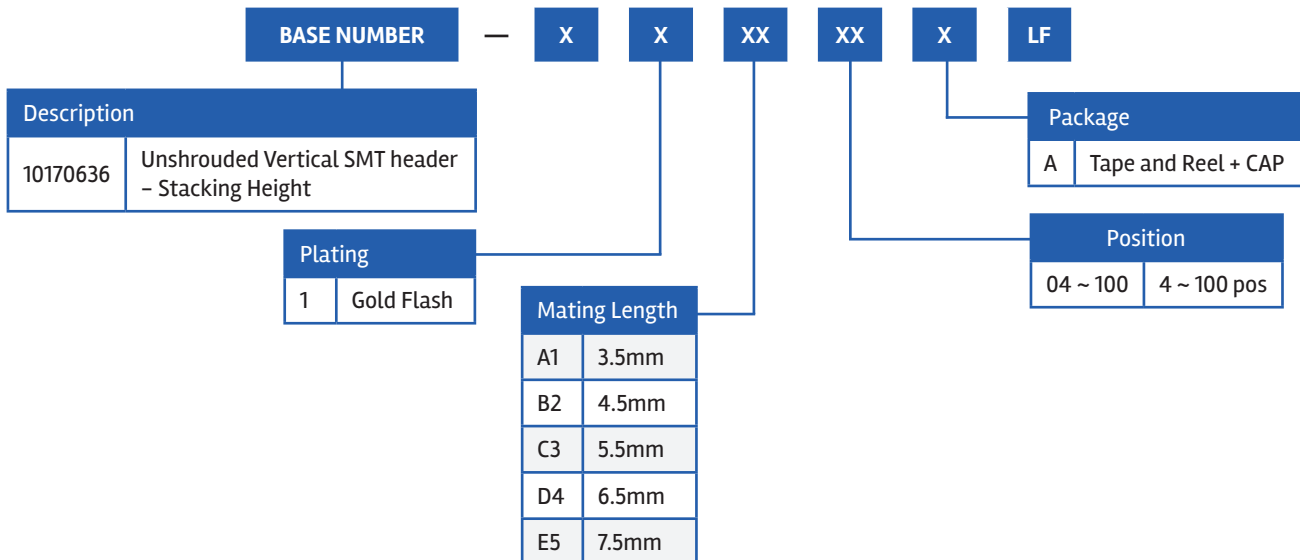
BASE NUMBER — X X XX XX X LF

| Description | |
|---|---|
| 10170636 | Unshrouded Vertical SMT header – Stacking Height |

| Plating | |
|---|---|
| 1 | Gold Flash |

| Mating Length | |
|---|---|
| A1 | 3.5mm |
| B2 | 4.5mm |
| C3 | 5.5mm |
| D4 | 6.5mm |
| E5 | 7.5mm |

| Package | |
|---|---|
| A | Tape and Reel + CAP |

| Position | |
|---|---|
| 04 ~ 100 | 4 ~ 100 pos |